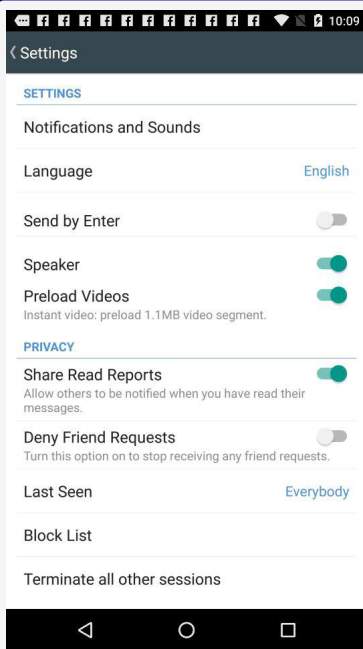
10:09

Settings

SETTINGS

Notifications and Sounds

Language English

Send by Enter

Speaker

Preload Videos
Instant video: preload 1.1MB video segment.

PRIVACY

Share Read Reports
Allow others to be notified when you have read their messages.

Deny Friend Requests
Turn this option on to stop receiving any friend requests.

Last Seen Everybody

Block List

Terminate all other sessions